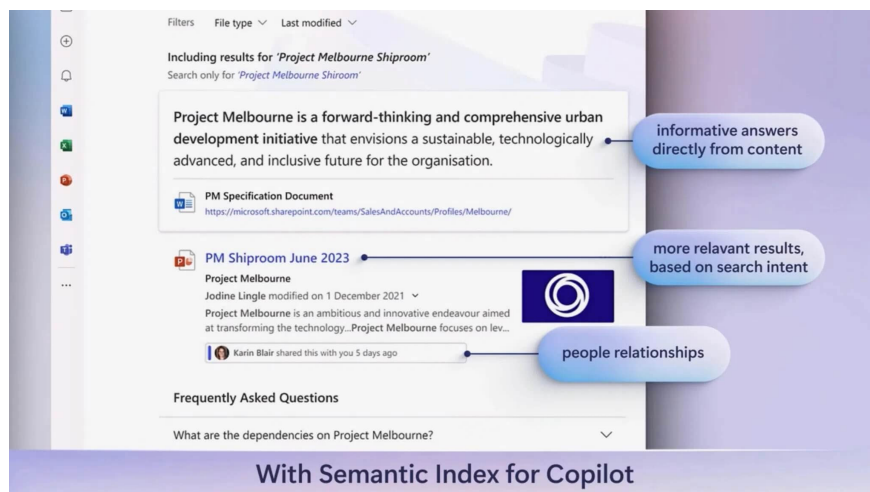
Filters File type ⌄ Last modified ⌄

Including results for 'Project Melbourne Shiproom'
Search only for 'Project Melbourne Shiroom'

Project Melbourne is a forward-thinking and comprehensive urban development initiative that envisions a sustainable, technologically advanced, and inclusive future for the organisation.

PM Specification Document
https://microsoft.sharepoint.com/teams/SalesAndAccounts/Profiles/Melbourne/

informative answers directly from content

PM Shiproom June 2023
Project Melbourne
Jodine Lingle modified on 1 December 2021 ⌄
Project Melbourne is an ambitious and innovative endeavour aimed at transforming the technology...Project Melbourne focuses on lev...

more relavant results, based on search intent

Karin Blair shared this with you 5 days ago

people relationships

Frequently Asked Questions

What are the dependencies on Project Melbourne?

With Semantic Index for Copilot